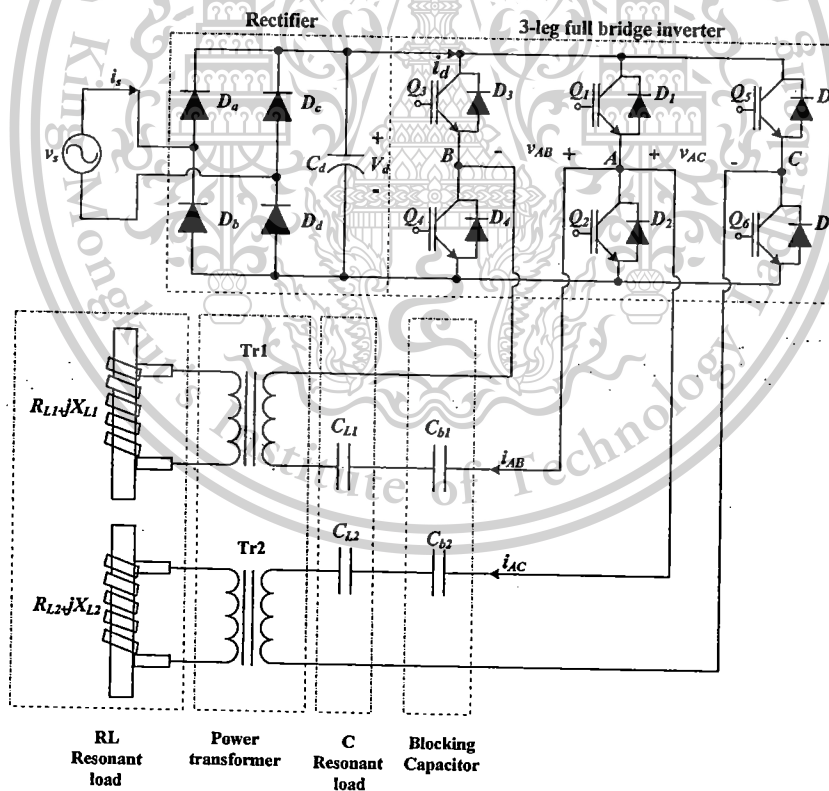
Rectifier

3-leg full bridge inverter

$i_s$

$v_s$

$D_a$

$D_c$

$D_b$

$D_d$

$C_d$

$V_d$

+

-

$i_d$

$Q_3$

$D_3$

$B$

-

$v_{AB}$

+

$Q_4$

$D_4$

$Q_1$

$D_1$

$A$

+

$v_{AC}$

-

$Q_2$

$D_2$

$Q_5$

D

$C$

$Q_6$

D

Tr1

$R_{L1}$,$jX_{L1}$

$C_{L1}$

$C_{b1}$

$i_{AB}$

Tr2

$C_{L2}$

$C_{b2}$

$i_{AC}$

$R_{L2}$,$jX_{L2}$

RL Resonant load

Power transformer

C Resonant load

Blocking Capacitor

King Mongkut's Institute of Technology